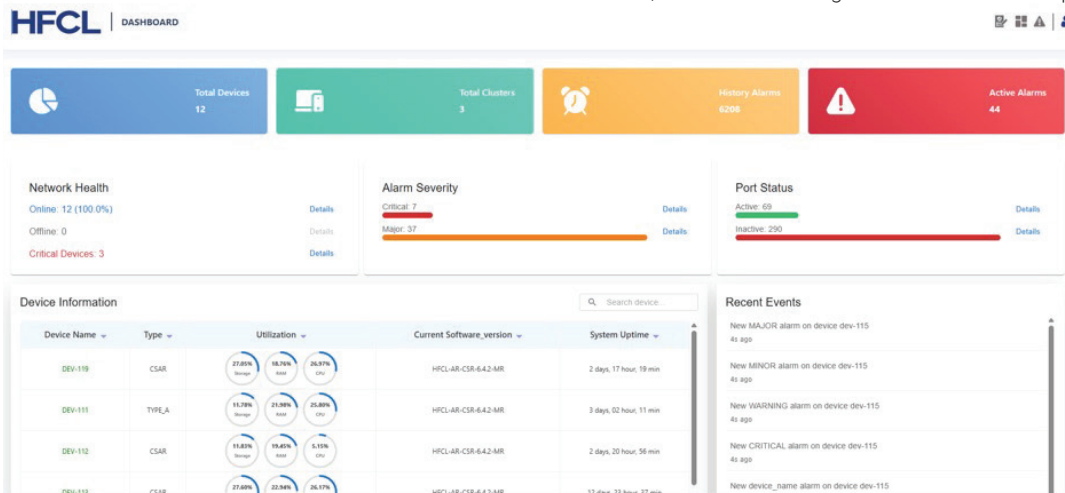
HFCL | DASHBOARD

Total Devices
12

Total Clusters
3

History Alarms
6206

Active Alarms
44

Network Health
Online: 12 (100.0%) Details
Offline: 0 Details
Critical Devices: 3 Details

Alarm Severity
Critical: 7 Details
Major: 37 Details

Port Status
Active: 69 Details
Inactive: 290 Details

Device Information

Search device...

| Device Name | Type | Utilization | Current Software_version | System Uptime |
|---|---|---|---|---|
| DEV-119 | CSAR | 27.05% Storage 18.76% RAM 26.97% CPU | HFCL-AR-CSR-6.4.2-MR | 2 days, 17 hour, 19 min |
| DEV-111 | TYPE_A | 11.78% Storage 21.98% RAM 25.80% CPU | HFCL-AR-CSR-6.4.2-MR | 3 days, 02 hour, 11 min |
| DEV-112 | CSAR | 11.83% Storage 19.45% RAM 5.15% CPU | HFCL-AR-CSR-6.4.2-MR | 2 days, 20 hour, 56 min |
| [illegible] | CSAR | 27.60% 22.94% 26.17% | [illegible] | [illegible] |

Recent Events
New MAJOR alarm on device dev-115
4s ago
New MINOR alarm on device dev-115
4s ago
New WARNING alarm on device dev-115
4s ago
New CRITICAL alarm on device dev-115
4s ago
New device_name alarm on device dev-115